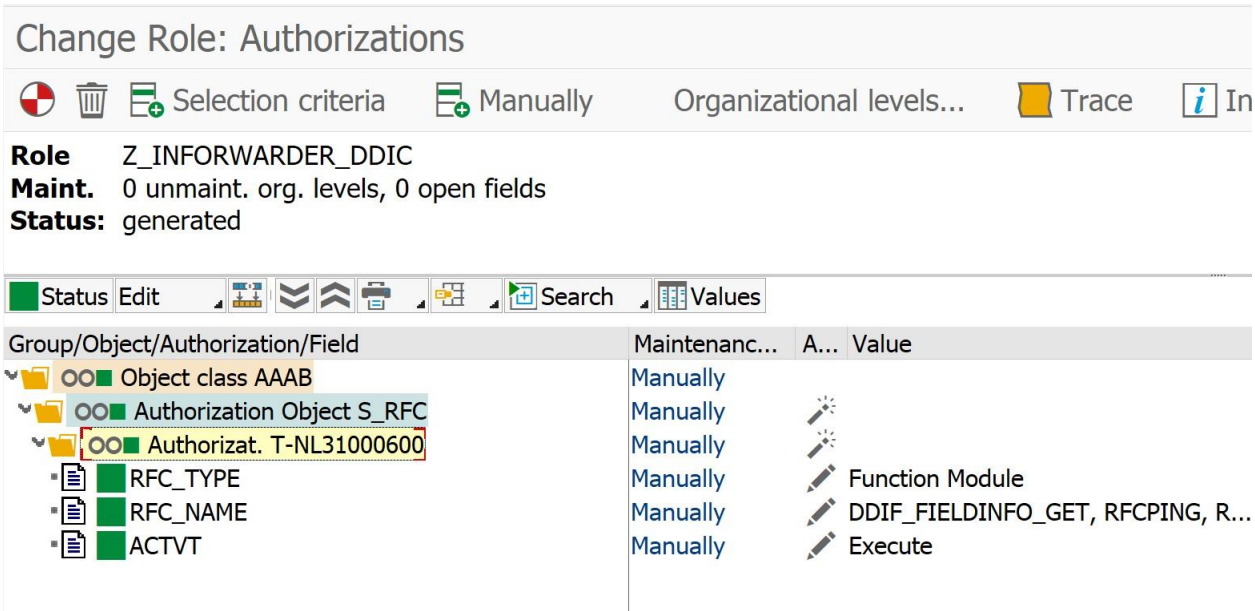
Change Role: Authorizations

Selection criteria Manually Organizational levels... Trace In

**Role** Z_INFORWARDER_DDIC
**Maint.** 0 unmaint. org. levels, 0 open fields
**Status:** generated

Status Edit Search Values

| Group/Object/Authorization/Field | Maintenanc... | A... | Value |
|---|---|---|---|
| Object class AAAB | Manually | | |
| Authorization Object S_RFC | Manually | | |
| Authorizat. T-NL31000600 | Manually | | |
| RFC_TYPE | Manually | | Function Module |
| RFC_NAME | Manually | | DDIF_FIELDINFO_GET, RFCPING, R... |
| ACTVT | Manually | | Execute |